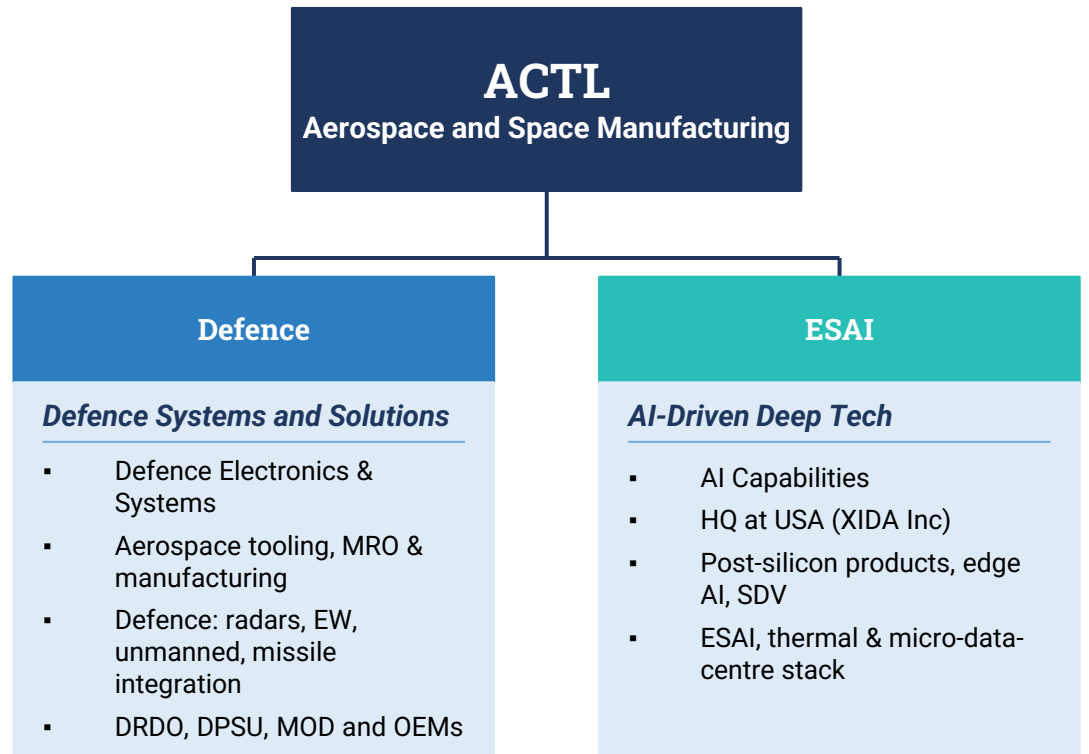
ACTL
Aerospace and Space Manufacturing

Defence

Defence Systems and Solutions

▪ Defence Electronics & Systems
▪ Aerospace tooling, MRO & manufacturing
▪ Defence: radars, EW, unmanned, missile integration
▪ DRDO, DPSU, MOD and OEMs

ESAI

AI-Driven Deep Tech

▪ AI Capabilities
▪ HQ at USA (XIDA Inc)
▪ Post-silicon products, edge AI, SDV
▪ ESAI, thermal & micro-data-centre stack